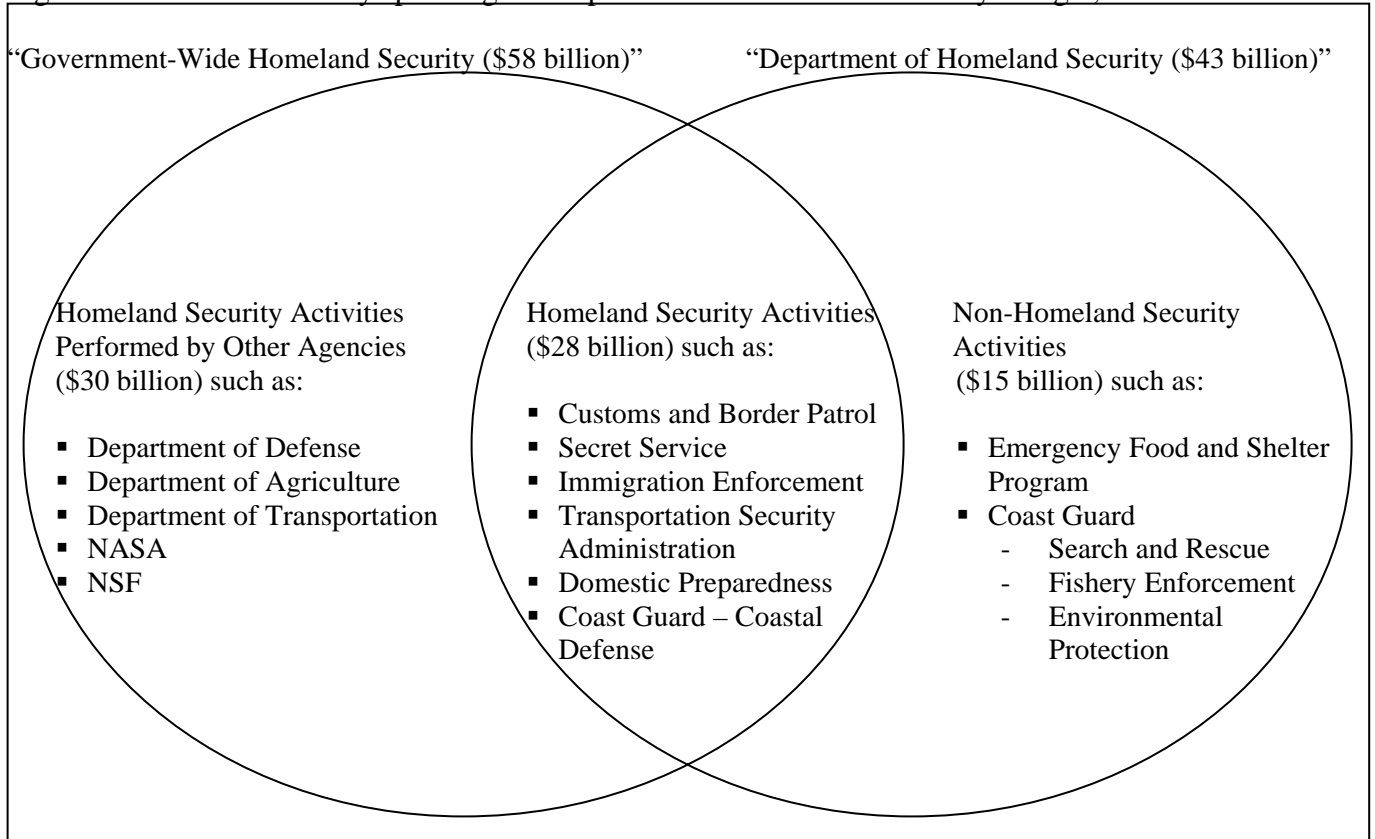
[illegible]

"Government-Wide Homeland Security (\$58 billion)"

"Department of Homeland Security (\$43 billion)"

Homeland Security Activities Performed by Other Agencies (\$30 billion) such as:

- Department of Defense
- Department of Agriculture
- Department of Transportation
- NASA
- NSF

Homeland Security Activities (\$28 billion) such as:

- Customs and Border Patrol
- Secret Service
- Immigration Enforcement
- Transportation Security Administration
- Domestic Preparedness
- Coast Guard – Coastal Defense

Non-Homeland Security Activities (\$15 billion) such as:

- Emergency Food and Shelter Program
- Coast Guard
  - Search and Rescue
  - Fishery Enforcement
  - Environmental Protection